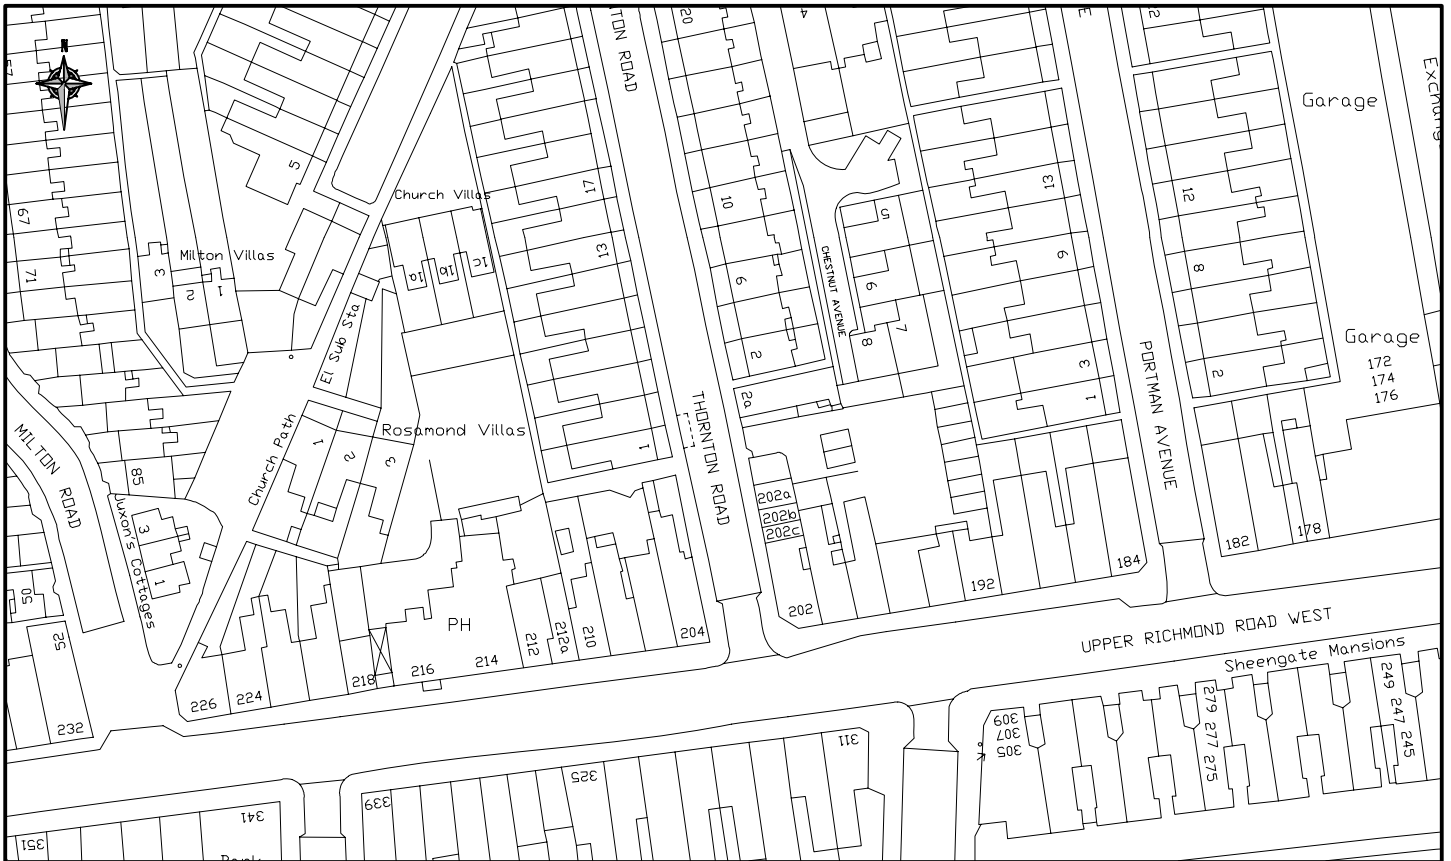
N
57
67
71
5
3
2
1
Milton Villas
Church Villas
1a
1b
1c
El Sub Sta
Church Path
1
2
3
Rosamond Villas
MILTON ROAD
85
Juxon's Cottages
3
1
50
52
232
226
224
218
216
214
PH
212
212a
210
204
TON ROAD
20
17
13
1
10
6
2
2a
THORNTON ROAD
202a
202b
202c
202
4
CHESTNUT AVENUE
5
6
8
7
13
9
3
1
192
184
E
PORTMAN AVENUE
2
12
8
2
Garage
Garage
Exchang
172
174
176
182
178
UPPER RICHMOND ROAD WEST
Sheengate Mansions
249
247
245
279
277
275
309
307
305
311
325
339
341
351
Park